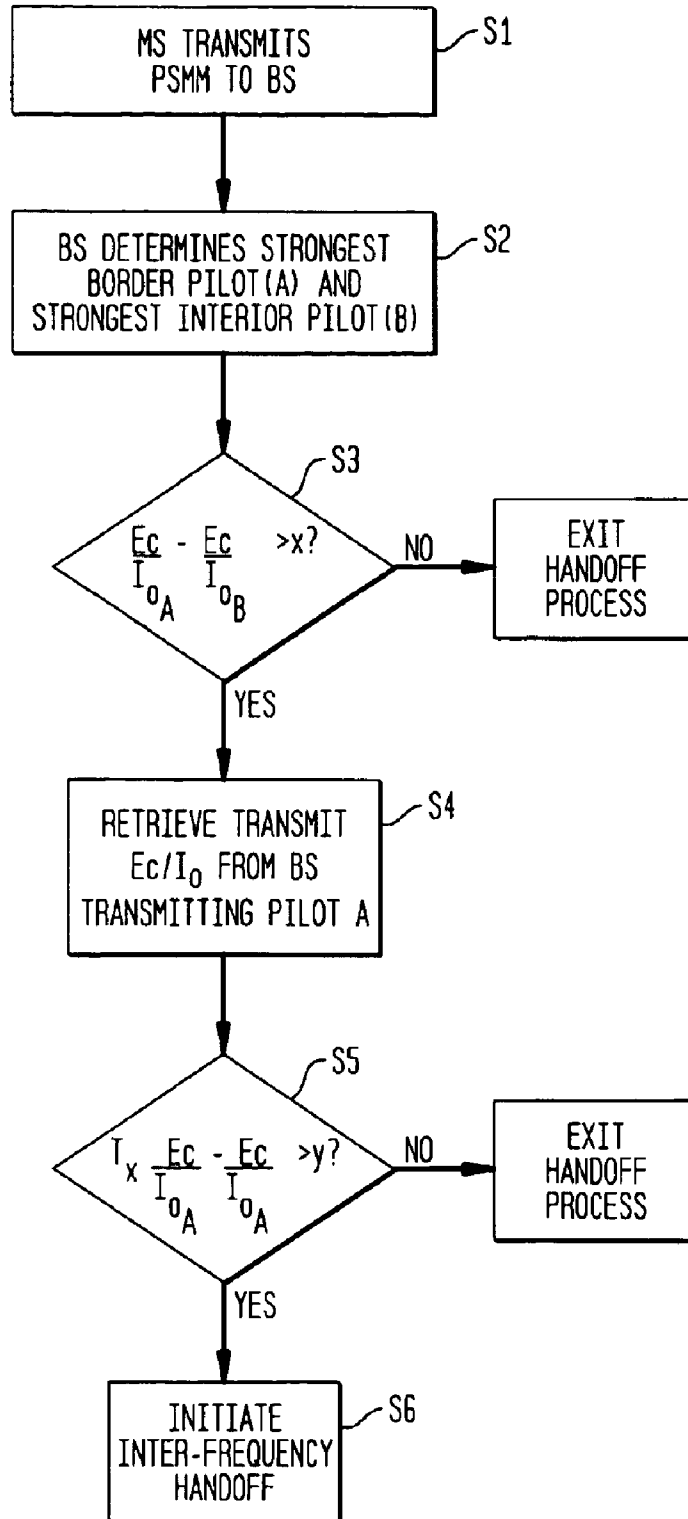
MS TRANSMITS PSMM TO BS

S1

BS DETERMINES STRONGEST BORDER PILOT(A) AND STRONGEST INTERIOR PILOT(B)

S2

S3

$\frac{Ec}{I_{o_A}} - \frac{Ec}{I_{o_B}} > x?$

NO

EXIT HANDOFF PROCESS

YES

RETRIEVE TRANSMIT $Ec/I_0$ FROM BS TRANSMITTING PILOT A

S4

S5

$T_x \frac{Ec}{I_{o_A}} - \frac{Ec}{I_{o_A}} > y?$

NO

EXIT HANDOFF PROCESS

YES

INITIATE INTER-FREQUENCY HANDOFF

S6